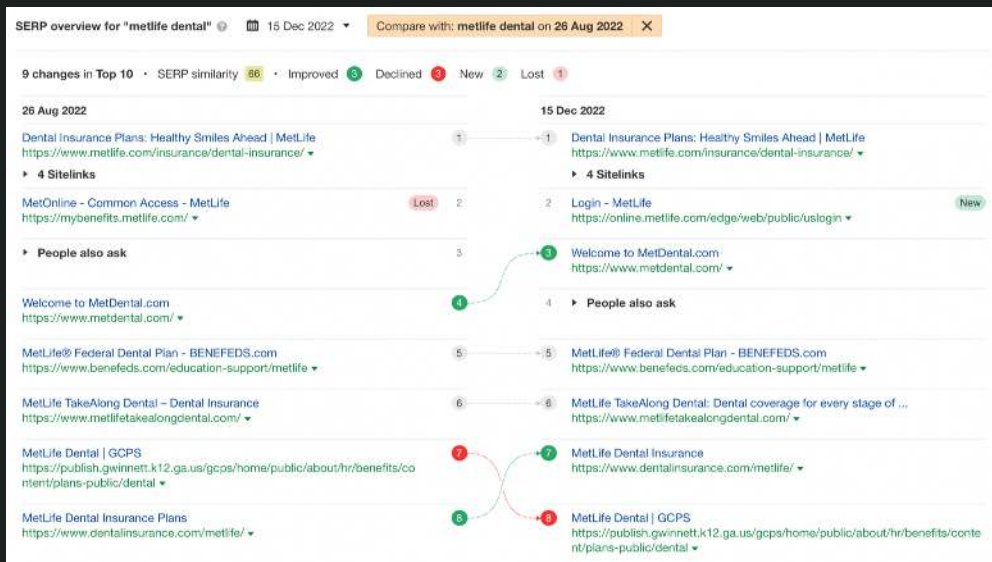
SERP overview for "metlife dental" 15 Dec 2022 Compare with: metlife dental on 26 Aug 2022 ✕

9 changes in Top 10 · SERP similarity 66 · Improved 3 Declined 3 New 2 Lost 1

26 Aug 2022

Dental Insurance Plans: Healthy Smiles Ahead | MetLife
https://www.metlife.com/insurance/dental-insurance/ 1

4 Sitelinks

MetOnline - Common Access - MetLife Lost 2
https://mybenefits.metlife.com/

People also ask 3

Welcome to MetDental.com 4
https://www.metdental.com/

MetLife® Federal Dental Plan - BENEFEDS.com 5
https://www.benefeds.com/education-support/metlife

MetLife TakeAlong Dental – Dental Insurance 6
https://www.metlifetakealongdental.com/

MetLife Dental | GCPS 7
https://publish.gwinnett.k12.ga.us/gcps/home/public/about/hr/benefits/content/plans-public/dental

MetLife Dental Insurance Plans 8
https://www.dentalinsurance.com/metlife/

15 Dec 2022

1 Dental Insurance Plans: Healthy Smiles Ahead | MetLife
https://www.metlife.com/insurance/dental-insurance/

4 Sitelinks

2 Login - MetLife New
https://online.metlife.com/edge/web/public/uslogin

3 Welcome to MetDental.com
https://www.metdental.com/

4 People also ask

5 MetLife® Federal Dental Plan - BENEFEDS.com
https://www.benefeds.com/education-support/metlife

6 MetLife TakeAlong Dental: Dental coverage for every stage of ...
https://www.metlifetakealongdental.com/

7 MetLife Dental Insurance
https://www.dentalinsurance.com/metlife/

8 MetLife Dental | GCPS
https://publish.gwinnett.k12.ga.us/gcps/home/public/about/hr/benefits/content/plans-public/dental